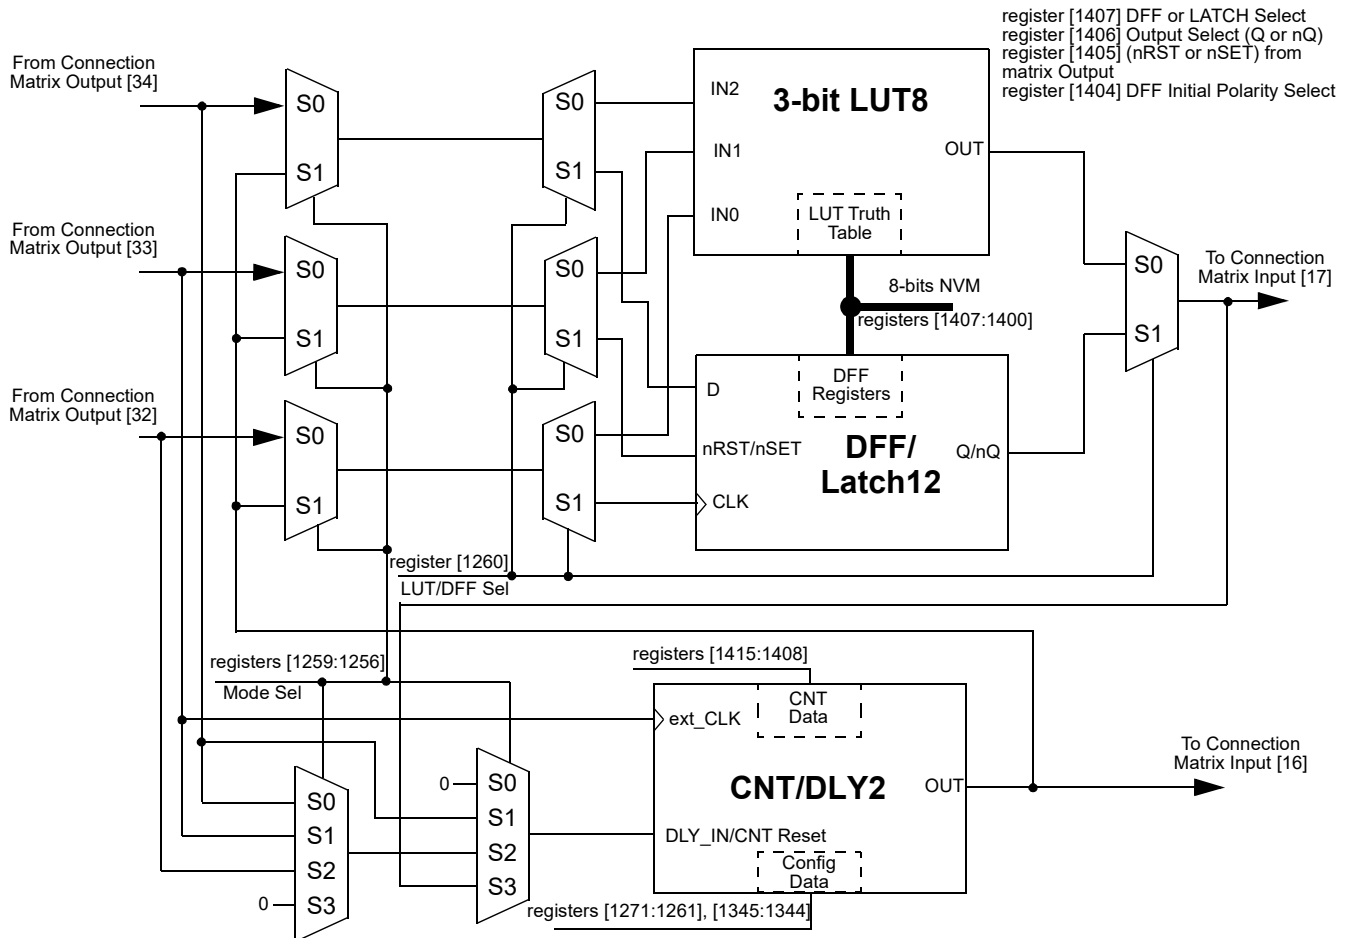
register [1407] DFF or LATCH Select
register [1406] Output Select (Q or nQ)
register [1405] (nRST or nSET) from matrix Output
register [1404] DFF Initial Polarity Select

From Connection Matrix Output [34]

From Connection Matrix Output [33]

From Connection Matrix Output [32]

S0
S1

S0
S1

S0
S1

S0
S1

S0
S1

S0
S1

IN2
IN1
IN0

3-bit LUT8

OUT

LUT Truth Table

8-bits NVM
registers [1407:1400]

S0
S1

To Connection Matrix Input [17]

D
nRST/nSET
CLK

DFF Registers

DFF/ Latch12

Q/nQ

register [1260]
LUT/DFF Sel

registers [1259:1256]
Mode Sel

registers [1415:1408]

ext_CLK

CNT Data

CNT/DLY2

OUT

To Connection Matrix Input [16]

0
S0
S1
S2
S3

S0
S1
S2
0
S3

DLY_IN/CNT Reset

Config Data

registers [1271:1261], [1345:1344]